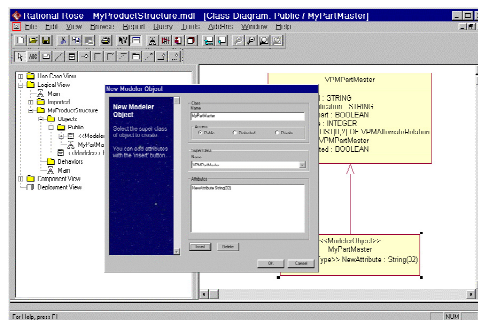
Rational Rose - MyProductStructure.mdl - [Class Diagram: Public / MyPartMaster]

File Edit View Browse Report Query Tools Add-Ins Window Help

Use Case View
Logical View
Main
Imported
MyProductStructure
Objects
Public
<<Modeler
MyPartMa
<<Modeler
Behaviors
Main
Component View
Deployment View

New Modeler Object

New Modeler Object

Select the super class of object to create

You can add attributes with the 'insert' button

Class
Name
MyPartMaster
Access
Public
Protected
Private
Super class
Name
VPMPartMaster
Attributes
NewAttribute:String(32)

Insert
Delete

OK
Cancel

VPMPartMaster
: STRING
: STRING
: BOOLEAN
: INTEGER
VPMAlternateRelation
VPMPartMaster
: BOOLEAN

<<ModelerObject>>
MyPartMaster
<<type>> NewAttribute : String(32)

For Help, press F1
NUM